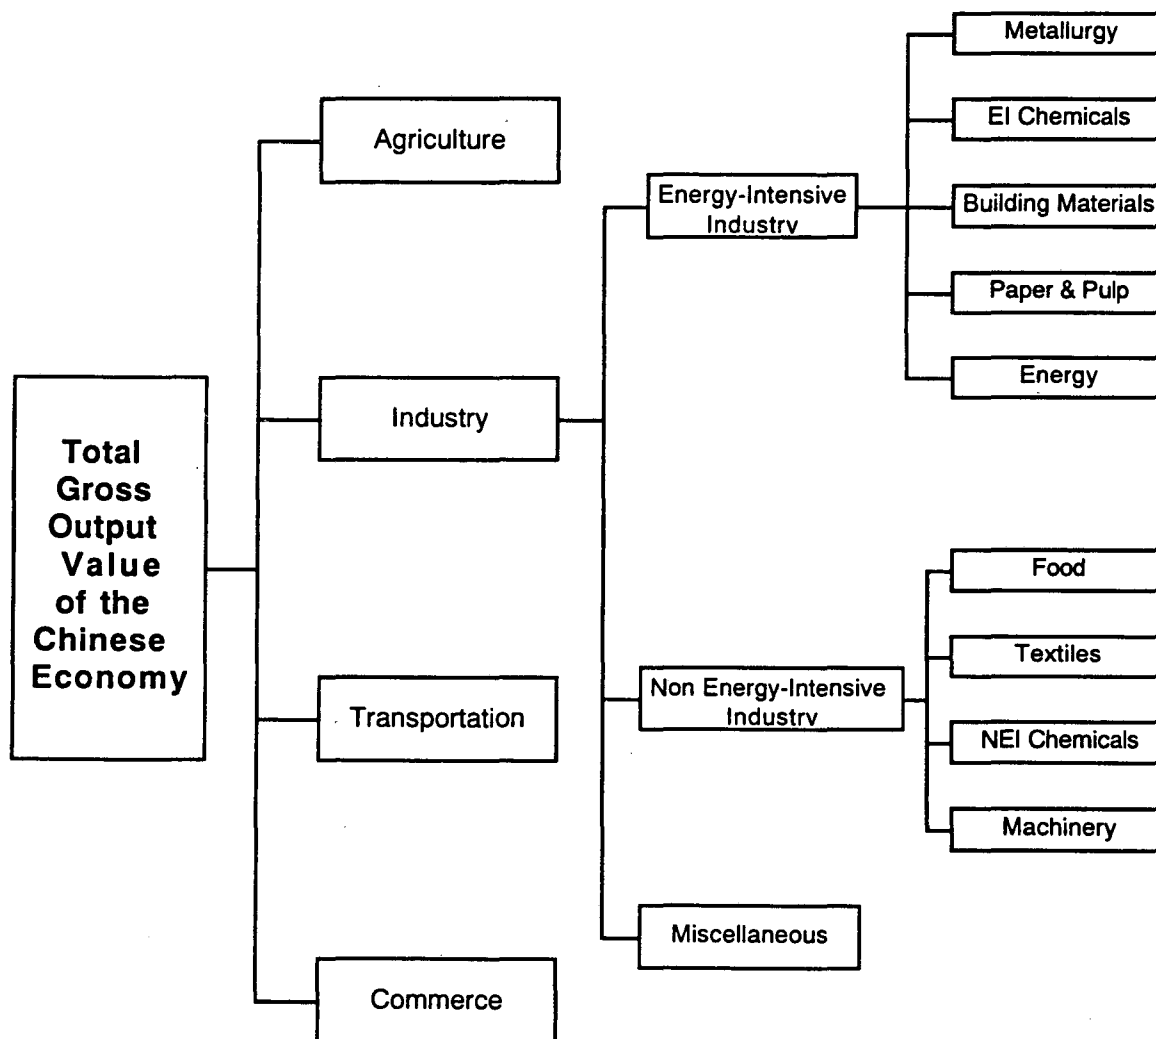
Total Gross Output Value of the Chinese Economy

Agriculture

Industry

Transportation

Commerce

Energy-Intensive Industry

Non Energy-Intensive Industry

Miscellaneous

Metallurgy

EI Chemicals

Building Materials

Paper & Pulp

Energy

Food

Textiles

NEI Chemicals

Machinery